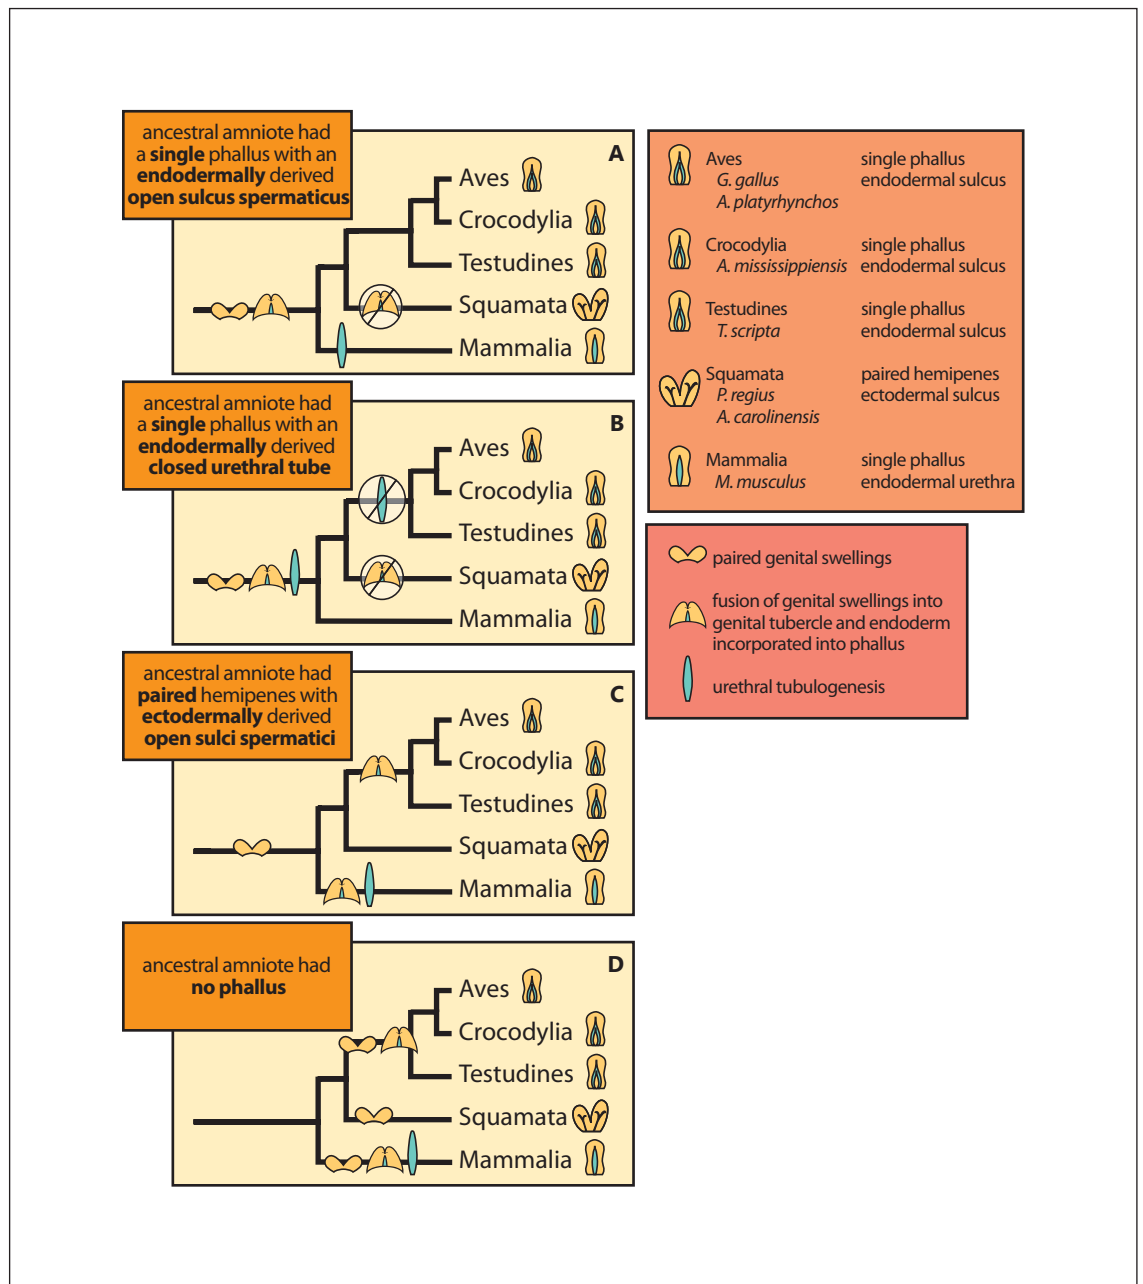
ancestral amniote had a **single** phallus with an **endodermally** derived **open sulcus spermaticus**

A

Aves
Crocodylia
Testudines
Squamata
Mammalia

ancestral amniote had a **single** phallus with an **endodermally** derived **closed urethral tube**

B

Aves
Crocodylia
Testudines
Squamata
Mammalia

ancestral amniote had **paired** hemipenes with **ectodermally** derived **open sulci spermatici**

C

Aves
Crocodylia
Testudines
Squamata
Mammalia

ancestral amniote had **no phallus**

D

Aves
Crocodylia
Testudines
Squamata
Mammalia

| | |
|---|---|
| Aves *G. gallus* *A. platyrhynchos* | single phallus endodermal sulcus |
| Crocodylia *A. mississippiensis* | single phallus endodermal sulcus |
| Testudines *T. scripta* | single phallus endodermal sulcus |
| Squamata *P. regius* *A. carolinensis* | paired hemipenes ectodermal sulcus |
| Mammalia *M. musculus* | single phallus endodermal urethra |

paired genital swellings

fusion of genital swellings into genital tubercle and endoderm incorporated into phallus

urethral tubulogenesis